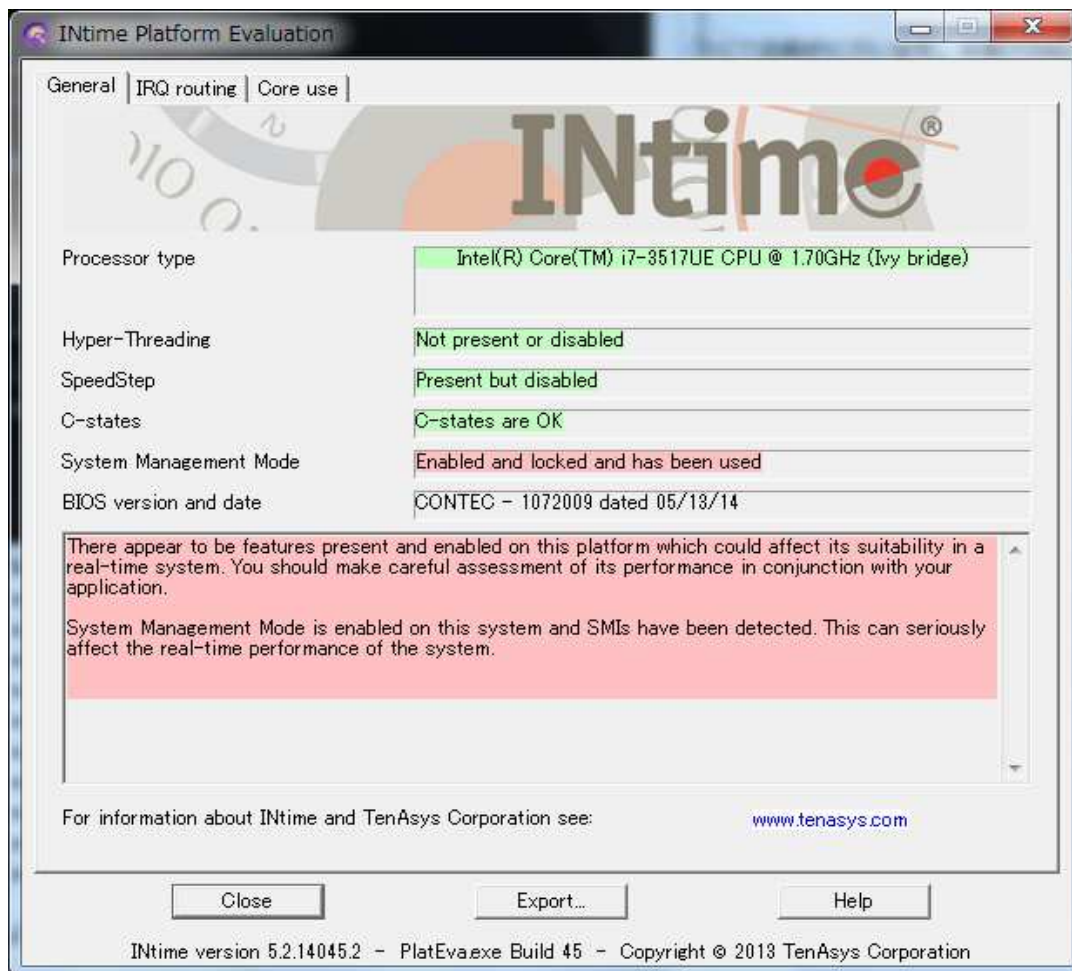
INtime Platform Evaluation

General | IRQ routing | Core use

INtime®

Processor type | Intel(R) Core(TM) i7-3517UE CPU @ 1.70GHz (Ivy bridge)

Hyper-Threading | Not present or disabled

SpeedStep | Present but disabled

C-states | C-states are OK

System Management Mode | Enabled and locked and has been used

BIOS version and date | CONTEC - 1072009 dated 05/13/14

There appear to be features present and enabled on this platform which could affect its suitability in a real-time system. You should make careful assessment of its performance in conjunction with your application.

System Management Mode is enabled on this system and SMIs have been detected. This can seriously affect the real-time performance of the system.

For information about INtime and TenAsys Corporation see: www.tenasys.com

Close

Export...

Help

INtime version 5.2.14045.2 - PlatEva.exe Build 45 - Copyright © 2013 TenAsys Corporation